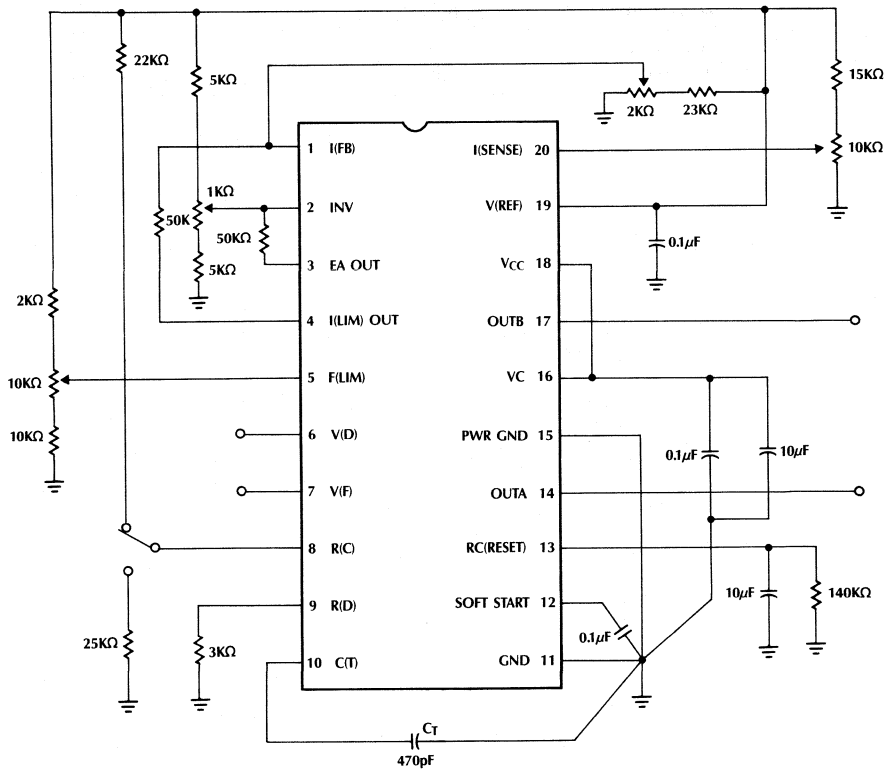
22KΩ
5KΩ
2KΩ
23KΩ
15KΩ
10KΩ
1 I(FB)
I(SENSE) 20
1KΩ
50K
2 INV
50KΩ
V(REF) 19
0.1μF
3 EA OUT
5KΩ
$V_{CC}$ 18
2KΩ
4 I(LIM) OUT
OUTB 17
10KΩ
5 F(LIM)
VC 16
10KΩ
6 V(D)
PWR GND 15
0.1μF
10μF
7 V(F)
OUTA 14
8 R(C)
RC(RESET) 13
10μF
140KΩ
9 R(D)
SOFT START 12
25KΩ
3KΩ
0.1μF
10 C(T)
GND 11
$C_T$
470pF